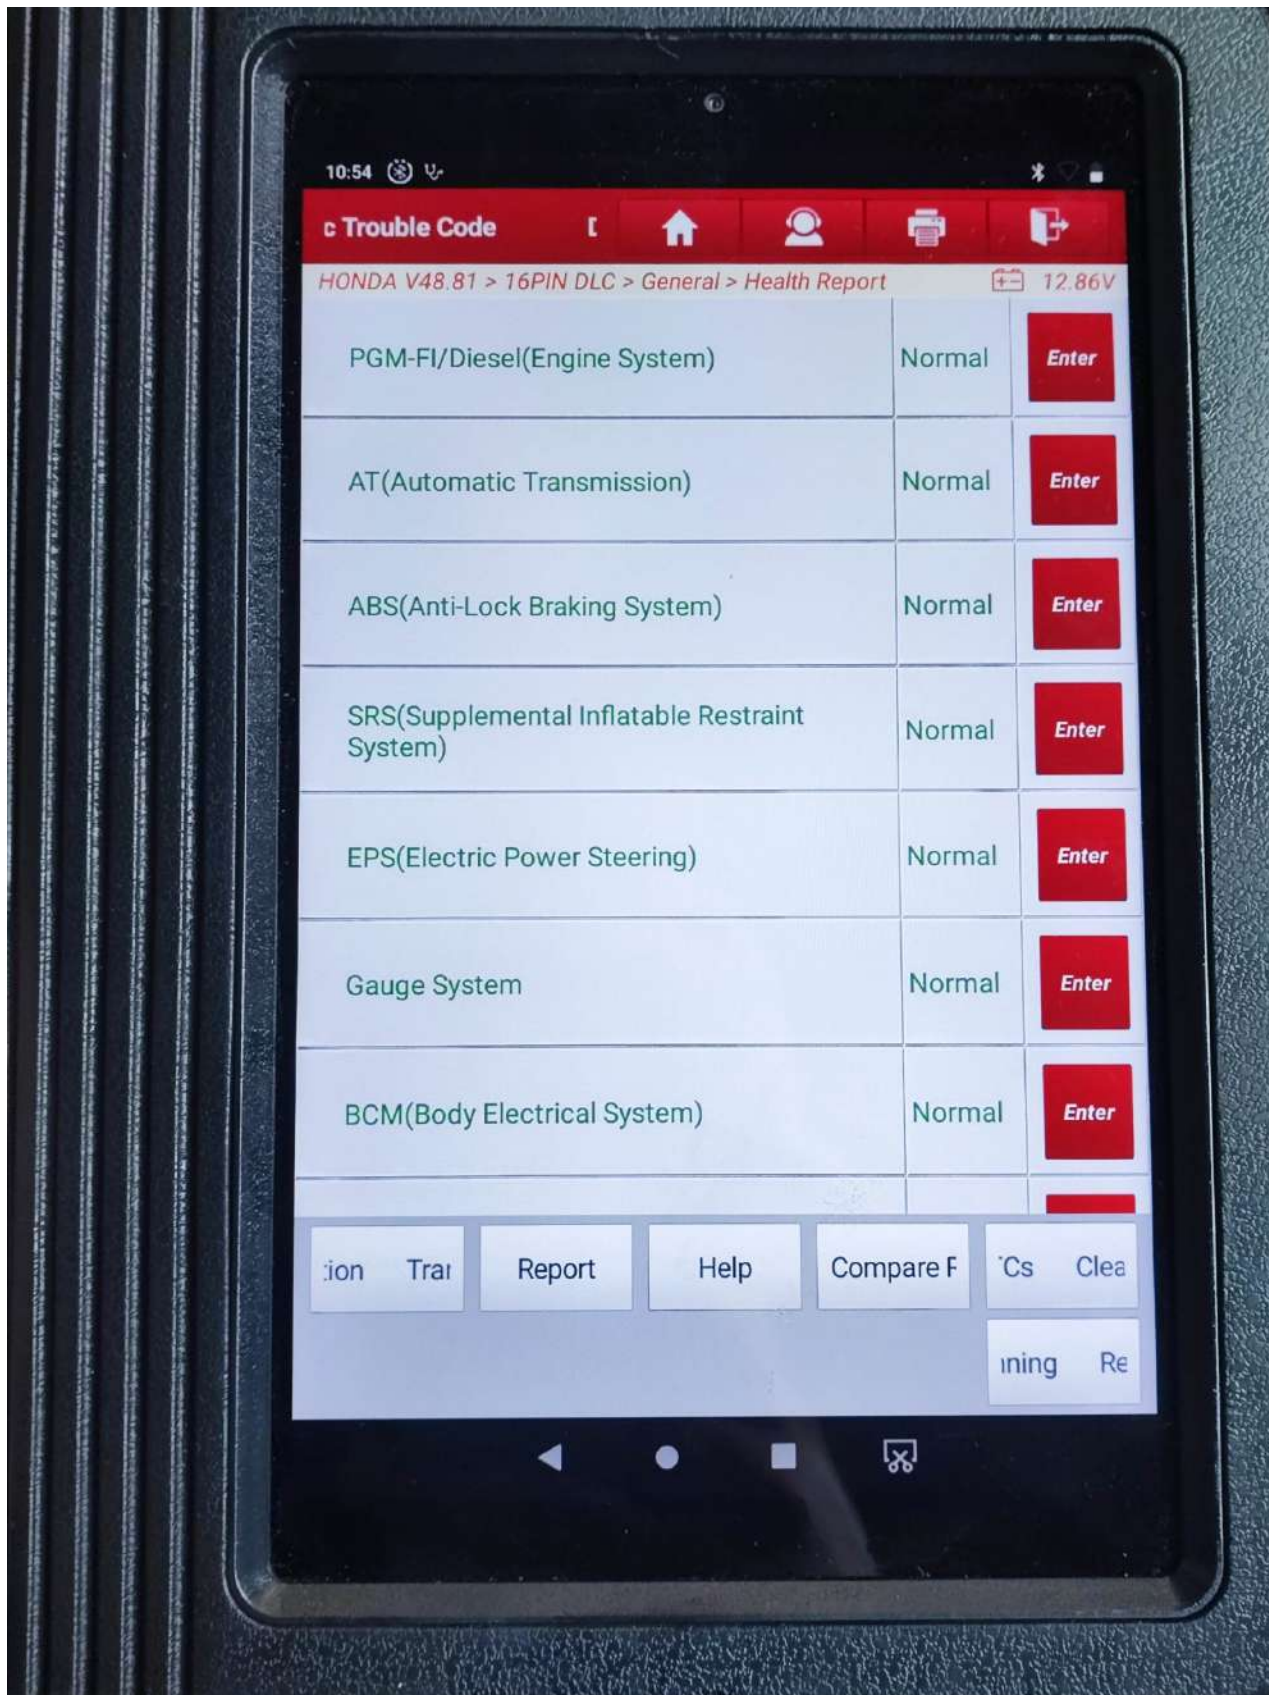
10:54

c Trouble Code [

HONDA V48.81 > 16PIN DLC > General > Health Report 12.86V

| | | |
|---|---|---|
| PGM-FI/Diesel(Engine System) | Normal | Enter |
| AT(Automatic Transmission) | Normal | Enter |
| ABS(Anti-Lock Braking System) | Normal | Enter |
| SRS(Supplemental Inflatable Restraint System) | Normal | Enter |
| EPS(Electric Power Steering) | Normal | Enter |
| Gauge System | Normal | Enter |
| BCM(Body Electrical System) | Normal | Enter |

:ion Trai | Report | Help | Compare F | 'Cs Clea

ıning Re